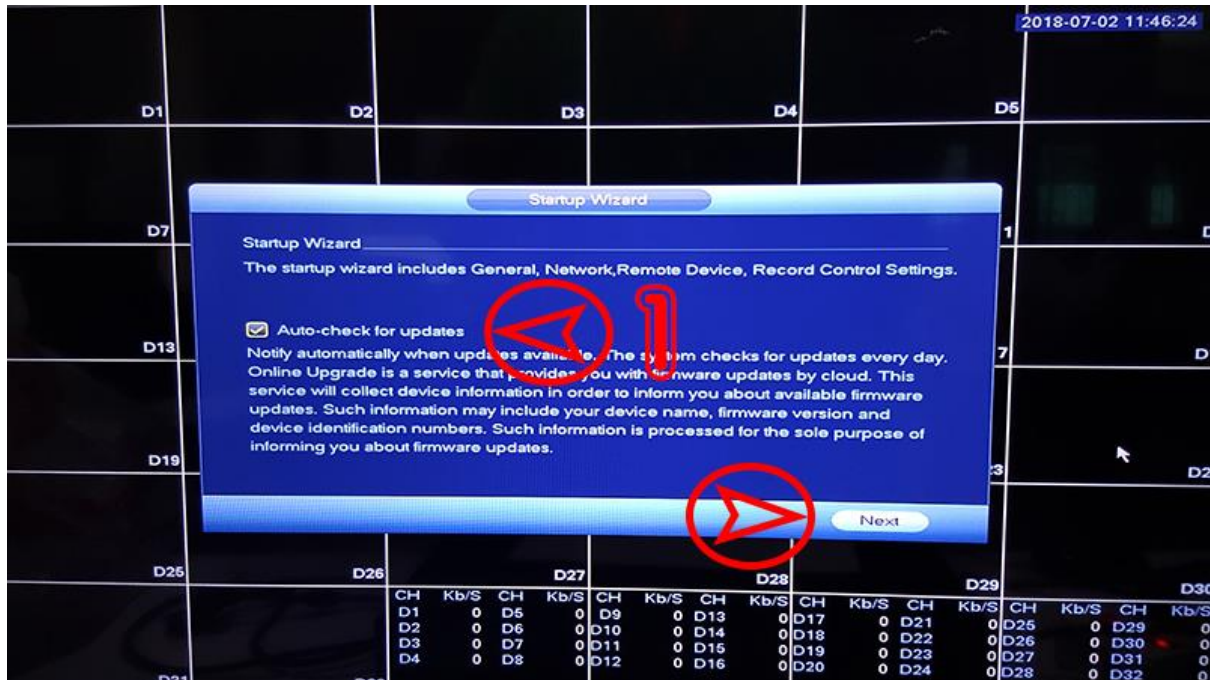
2018-07-02 11:46:24

D1 D2 D3 D4 D5

D7

D13

D19

Startup Wizard

Startup Wizard

The startup wizard includes General, Network,Remote Device, Record Control Settings.

Auto-check for updates

Notify automatically when upd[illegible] availa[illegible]. The sy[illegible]m checks for updates every day. Online Upgrade is a service that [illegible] you with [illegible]mware updates by cloud. This service will collect device information in order to inform you about available firmware updates. Such information may include your device name, firmware version and device identification numbers. Such information is processed for the sole purpose of informing you about firmware updates.

Next

1

D25 D26 D27 D28 D29 D30

| CH | Kb/S | CH | Kb/S | CH | Kb/S | CH | Kb/S | CH | Kb/S | CH | Kb/S | CH | Kb/S | CH | Kb/S |
|---|---|---|---|---|---|---|---|---|---|---|---|---|---|---|---|
| D1 | 0 | D5 | 0 | D9 | 0 | D13 | 0 | D17 | 0 | D21 | 0 | D25 | 0 | D29 | 0 |
| D2 | 0 | D6 | 0 | D10 | 0 | D14 | 0 | D18 | 0 | D22 | 0 | D26 | 0 | D30 | 0 |
| D3 | 0 | D7 | 0 | D11 | 0 | D15 | 0 | D19 | 0 | D23 | 0 | D27 | 0 | D31 | 0 |
| D4 | 0 | D8 | 0 | D12 | 0 | D16 | 0 | D20 | 0 | D24 | 0 | D28 | 0 | D32 | 0 |